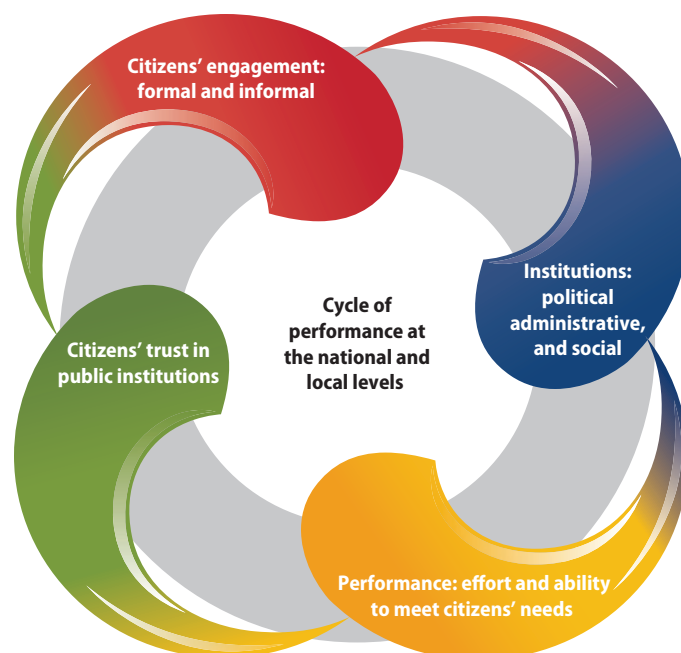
Citizens' engagement: formal and informal

Institutions: political administrative, and social

Cycle of performance at the national and local levels

Citizens' trust in public institutions

Performance: effort and ability to meet citizens' needs